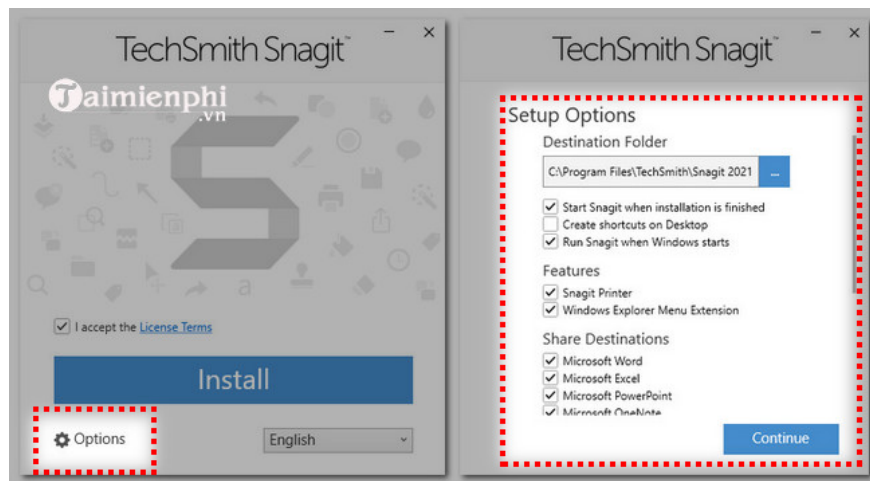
TechSmith Snagit™

Taimienphi .vn

I accept the License Terms

Install

Options

English

TechSmith Snagit™

Setup Options

Destination Folder

C:\Program Files\TechSmith\Snagit 2021

...

Start Snagit when installation is finished

Create shortcuts on Desktop

Run Snagit when Windows starts

Features

Snagit Printer

Windows Explorer Menu Extension

Share Destinations

Microsoft Word

Microsoft Excel

Microsoft PowerPoint

Microsoft OneNote

Continue